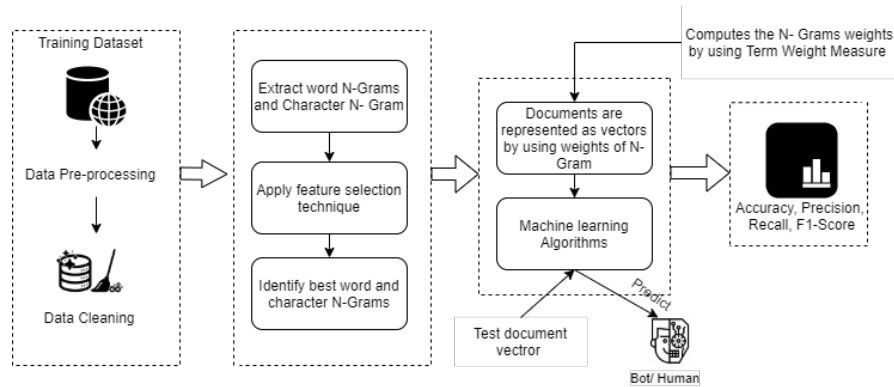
Training Dataset

Data Pre-processing

Data Cleaning

Extract word N-Grams and Character N- Gram

Apply feature selection technique

Identify best word and character N-Grams

Computes the N- Grams weights by using Term Weight Measure

Documents are represented as vectors by using weights of N-Gram

Machine learning Algorithms

Test document vectror

Predict

Bot/ Human

Accuracy, Precision, Recall, F1-Score